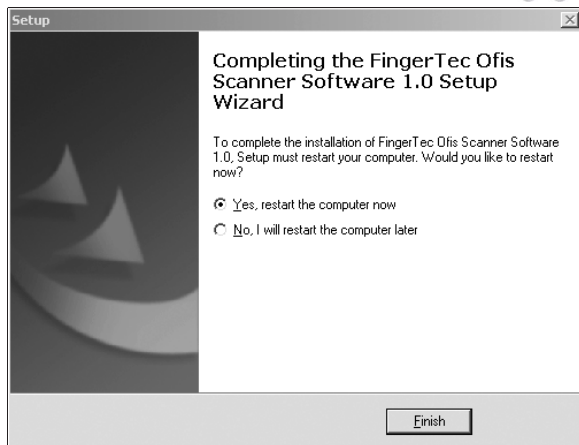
Setup

Completing the FingerTec Ofis Scanner Software 1.0 Setup Wizard

To complete the installation of FingerTec Ofis Scanner Software 1.0, Setup must restart your computer. Would you like to restart now?

Yes, restart the computer now

No, I will restart the computer later

Finish